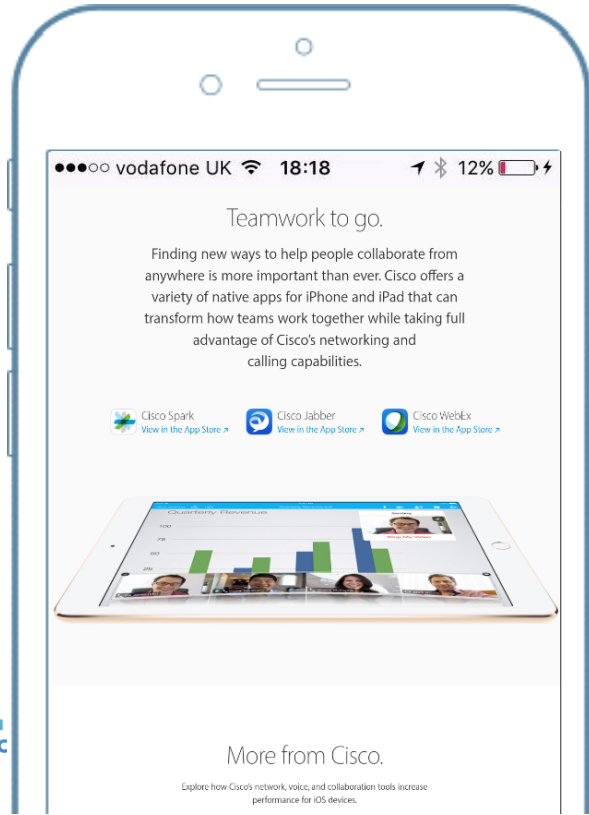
●●●○○ vodafone UK 18:18 12%

Teamwork to go.

Finding new ways to help people collaborate from anywhere is more important than ever. Cisco offers a variety of native apps for iPhone and iPad that can transform how teams work together while taking full advantage of Cisco's networking and calling capabilities.

Cisco Spark
View in the App Store ↗

Cisco Jabber
View in the App Store ↗

Cisco WebEx
View in the App Store ↗

Quarterly Revenue

Stop My Video

More from Cisco.

Explore how Cisco's network, voice, and collaboration tools increase performance for iOS devices.